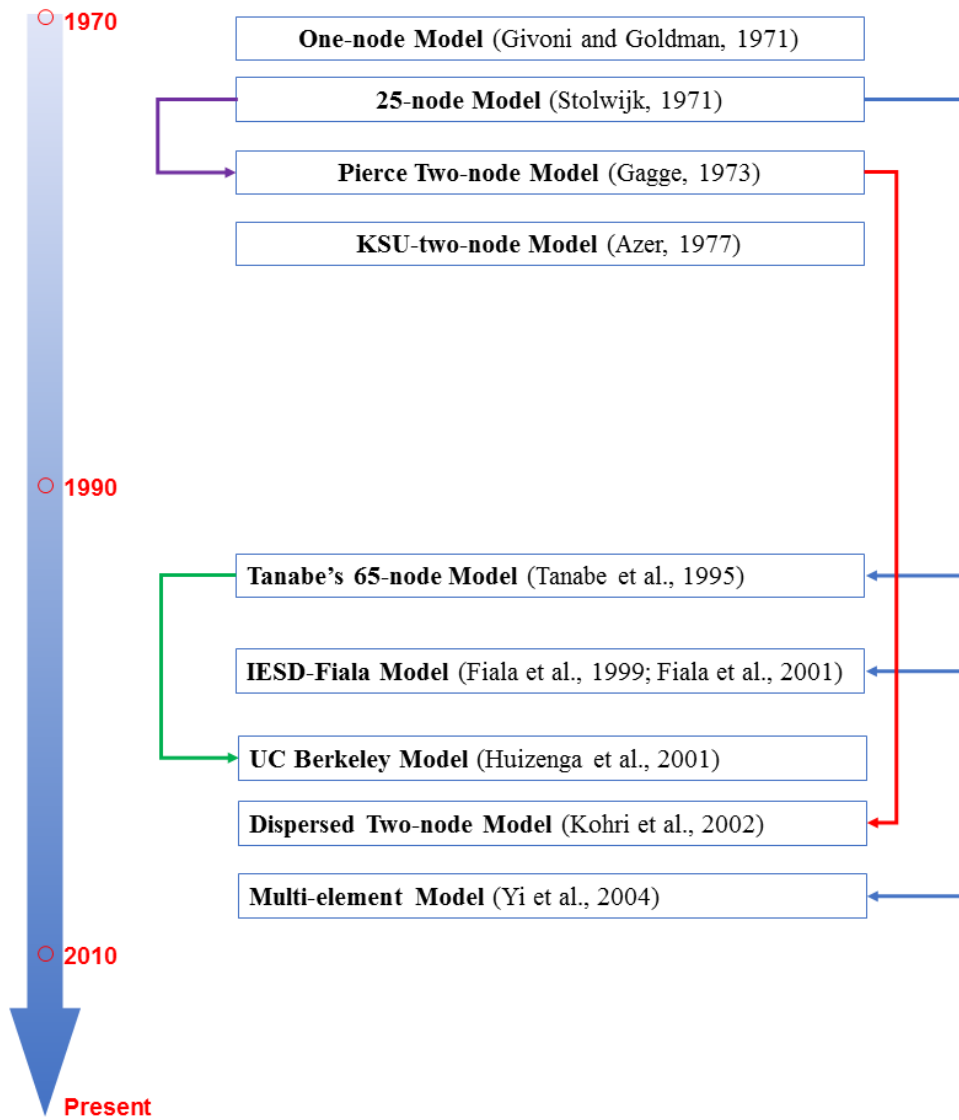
1970

One-node Model (Givoni and Goldman, 1971)

25-node Model (Stolwijk, 1971)

Pierce Two-node Model (Gagge, 1973)

KSU-two-node Model (Azer, 1977)

1990

Tanabe's 65-node Model (Tanabe et al., 1995)

IESD-Fiala Model (Fiala et al., 1999; Fiala et al., 2001)

UC Berkeley Model (Huizenga et al., 2001)

Dispersed Two-node Model (Kohri et al., 2002)

Multi-element Model (Yi et al., 2004)

2010

Present